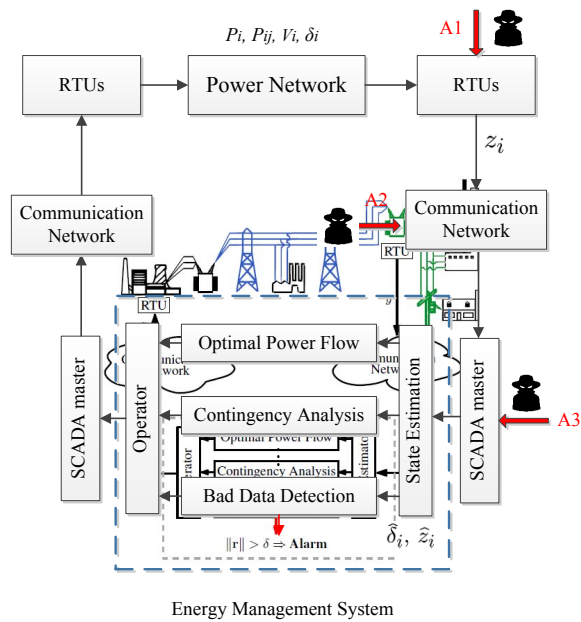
$P_i$, $P_{ij}$, $V_i$, $\delta_i$

A1

RTUs

Power Network

RTUs

$z_i$

Communication Network

A2

Communication Network

RTU

RTU

Optimal Power Flow

Contingency Analysis

Optimal Power Flow

Contingency Analysis

Bad Data Detection

SCADA master

Operator

State Estimation

SCADA master

A3

$\|r\| > \delta \Rightarrow$ Alarm

$\hat{\delta}_i$, $\hat{z}_i$

Energy Management System